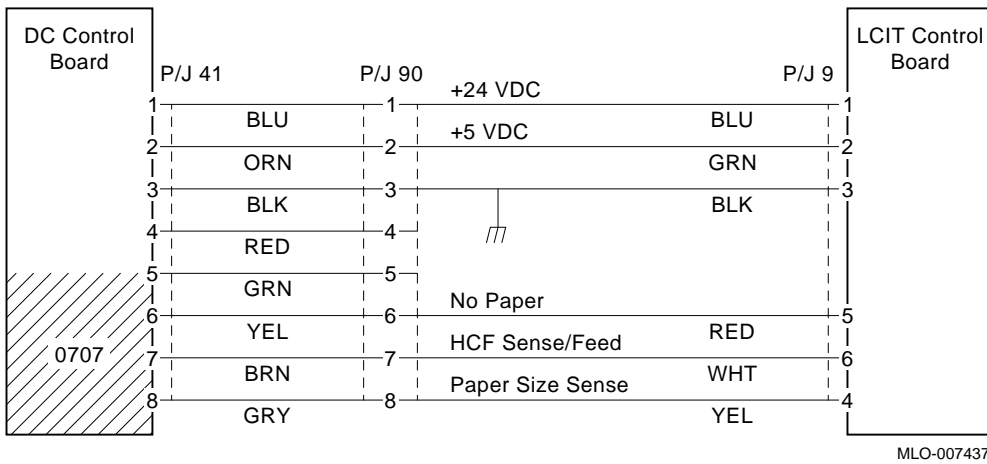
DC Control Board

P/J 41

P/J 90

+24 VDC

P/J 9

LCIT Control Board

1

BLU

1

+5 VDC

BLU

1

2

ORN

2

GRN

2

3

BLK

3

BLK

3

4

RED

4

5

GRN

5

No Paper

6

YEL

6

HCF Sense/Feed

RED

5

0707

7

BRN

7

Paper Size Sense

WHT

6

8

GRY

8

YEL

4

MLO-007437